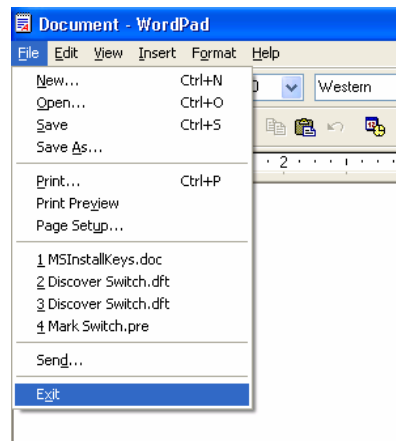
Document - WordPad

File Edit View Insert Format Help

New... Ctrl+N
Open... Ctrl+O
Save Ctrl+S
Save As...

Print... Ctrl+P
Print Preview
Page Setup...

1 MSInstallKeys.doc
2 Discover Switch.dft
3 Discover Switch.dft
4 Mark Switch.pre

Send...

Exit

0

Western

2